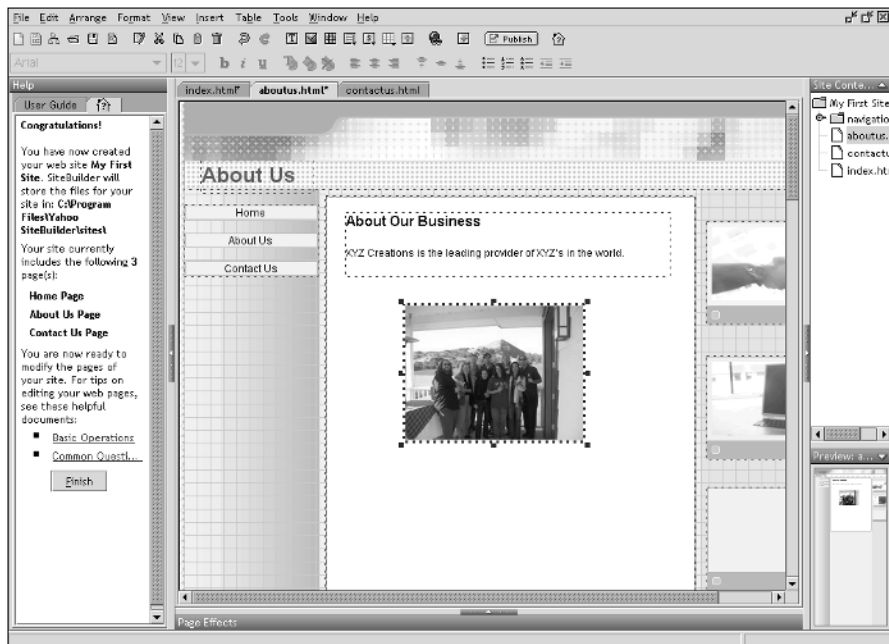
File Edit Arrange Format View Insert Table Tools Window Help

Publish

Arial 12 b i u

Help

User Guide

Congratulations!

You have now created your web site My First Site. SiteBuilder will store the files for your site in: C:\Program Files\Yahoo SiteBuilder\sites\

Your site currently includes the following 3 page(s):

Home Page

About Us Page

Contact Us Page

You are now ready to modify the pages of your site. For tips on editing your web pages, see these helpful documents:

Basic Operations

Common Questi...

Finish

index.html* aboutus.html* contactus.html

About Us

Home

About Us

Contact Us

About Our Business

XYZ Creations is the leading provider of XYZ's in the world.

Page Effects

Site Conte...

My First Site

navigatio

aboutus.

contactu

index.ht

Preview: a...